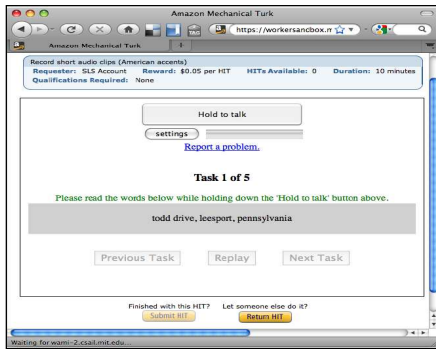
Amazon Mechanical Turk

https://workersandbox.m

Amazon Mechanical Turk

Record short audio clips (American accents)
Requester: SLS Account Reward: $0.05 per HIT HITs Available: 0 Duration: 10 minutes
Qualifications Required: None

Hold to talk

settings

Report a problem.

Task 1 of 5

Please read the words below while holding down the 'Hold to talk' button above.

todd drive, leesport, pennsylvania

Previous Task Replay Next Task

Finished with this HIT? Let someone else do it?
Submit HIT Return HIT

Waiting for wami-2.csail.mit.edu...